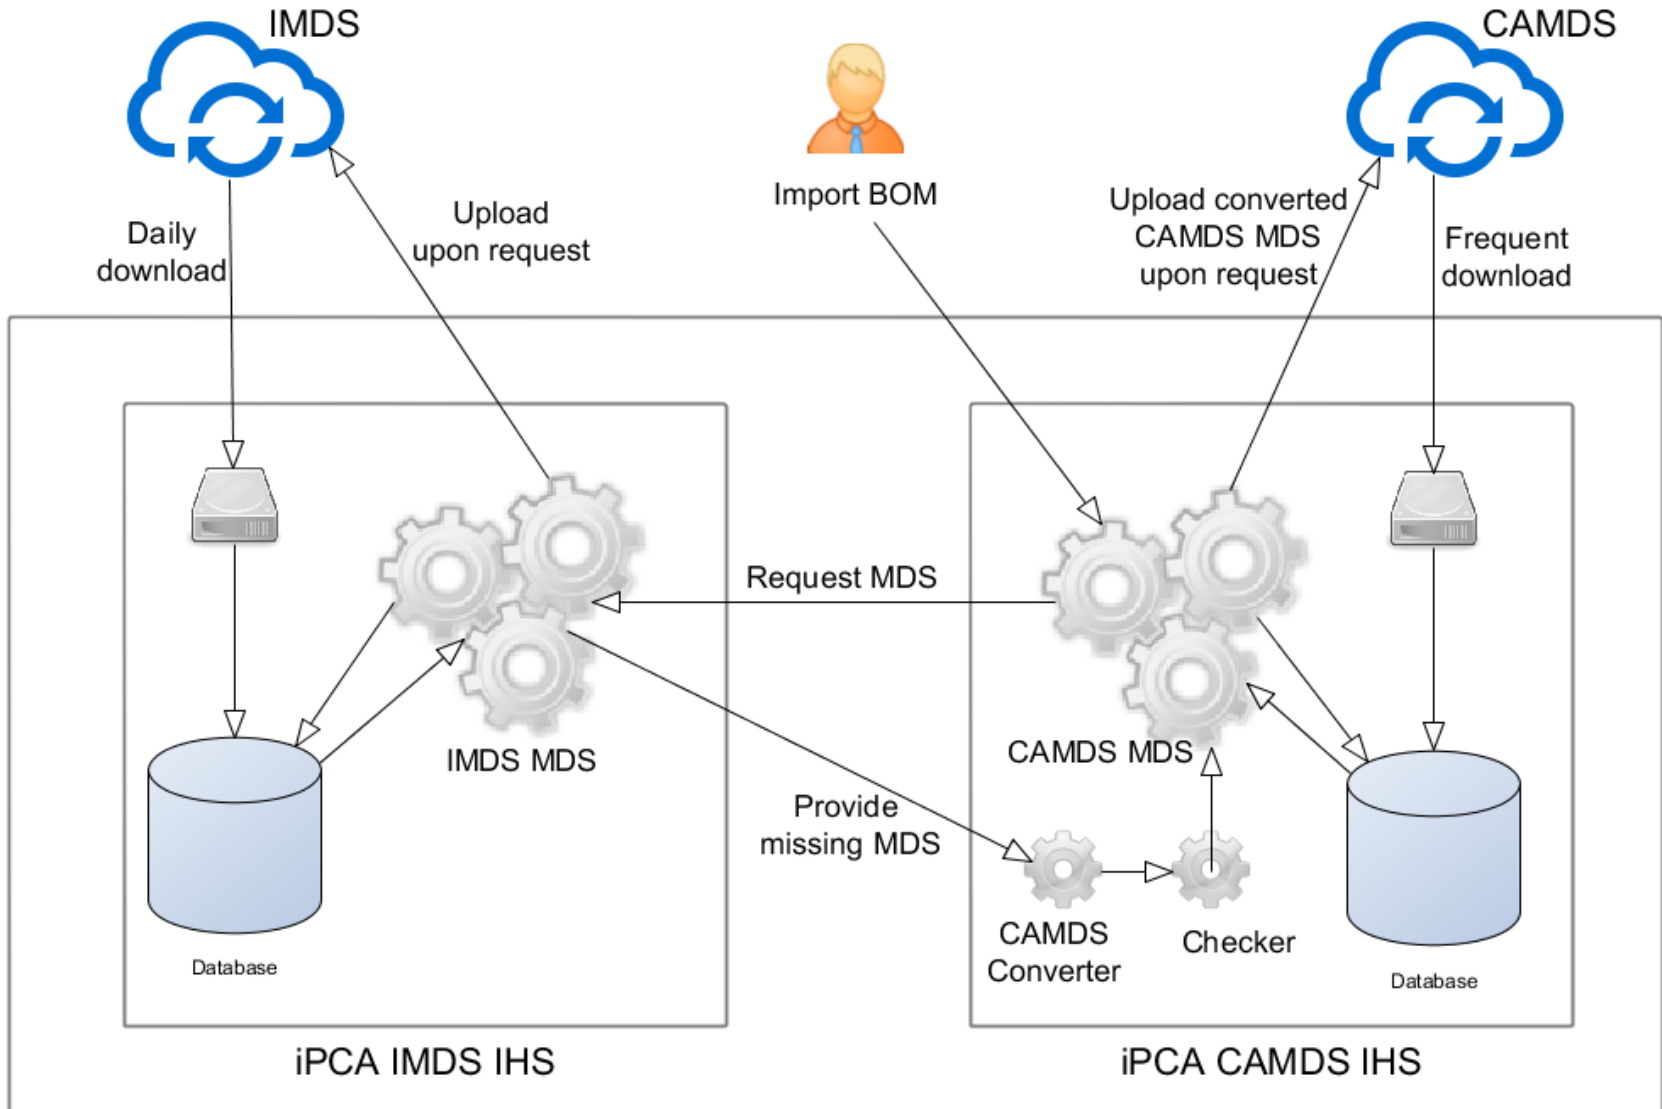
IMDS

CAMDS

Import BOM

Daily download

Upload upon request

Upload converted CAMDS MDS upon request

Frequent download

Request MDS

IMDS MDS

CAMDS MDS

Provide missing MDS

Database

CAMDS Converter

Checker

Database

iPCA IMDS IHS

iPCA CAMDS IHS